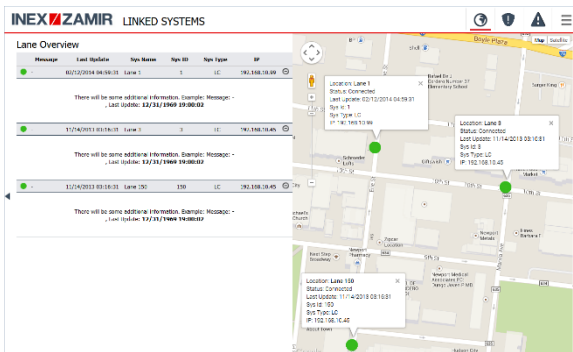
INEX ZAMIR LINKED SYSTEMS

Lane Overview

| | Message | Last Update | Sys Name | Sys ID | Sys Type | IP | |
|---|---|---|---|---|---|---|---|
| ● | | 02/12/2014 04:59:31 | Lane 1 | 1 | LC | 192.168.10.99 | ⊖ |

There will be some additional information. Example: Message: - , Last Update: 12/31/1969 19:00:02

| | | | | | | | |
|---|---|---|---|---|---|---|---|
| ● | | 11/14/2013 03:10:31 | Lane 8 | 8 | LC | 192.168.10.45 | ⊖ |

There will be some additional information. Example: Message: - , Last Update: 12/31/1969 19:00:02

| | | | | | | | |
|---|---|---|---|---|---|---|---|
| ● | | 11/14/2013 03:10:31 | Lane 150 | 150 | LC | 192.168.10.45 | ⊖ |

There will be some additional information. Example: Message: - , Last Update: 12/31/1969 19:00:02

Map Satellite

Boyle Place

Location: Lane 1
Status: Connected
Last Update: 02/12/2014 04:59:31
Sys Id: 1
Sys Type: LC
IP: 192.168.10.99

Location: Lane 8
Status: Connected
Last Update: 11/14/2013 03:10:31
Sys Id: 8
Sys Type: LC
IP: 192.168.10.45

Location: Lane 150
Status: Connected
Last Update: 11/14/2013 03:10:31
Sys Id: 150
Sys Type: LC
IP: 192.168.10.45

Schroeder Lofts
Newport Medical Associates
Tucker Location
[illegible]